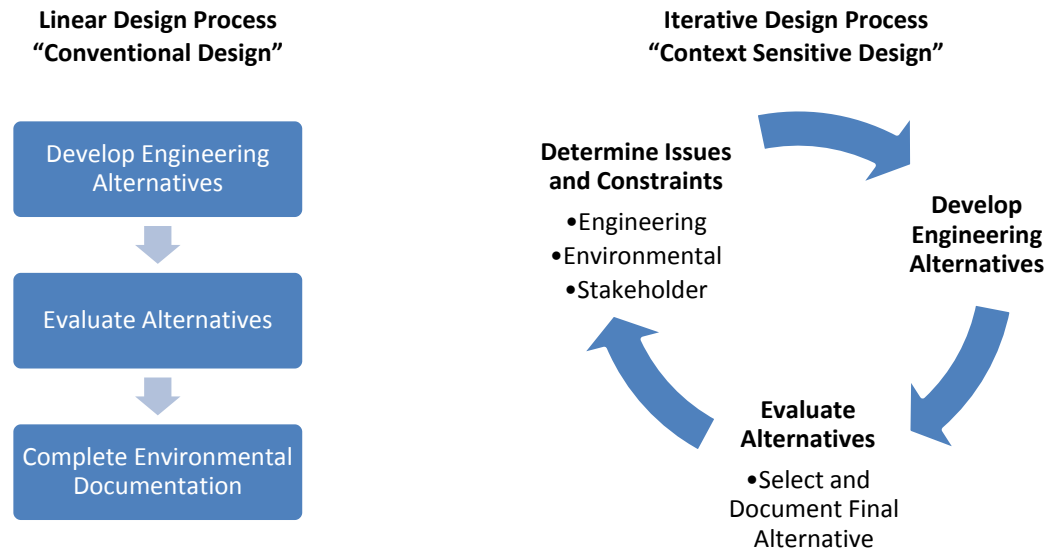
Linear Design Process
“Conventional Design”

Develop Engineering Alternatives

Evaluate Alternatives

Complete Environmental Documentation

Iterative Design Process
“Context Sensitive Design”

Determine Issues and Constraints
•Engineering
•Environmental
•Stakeholder

Develop Engineering Alternatives

Evaluate Alternatives
•Select and Document Final Alternative